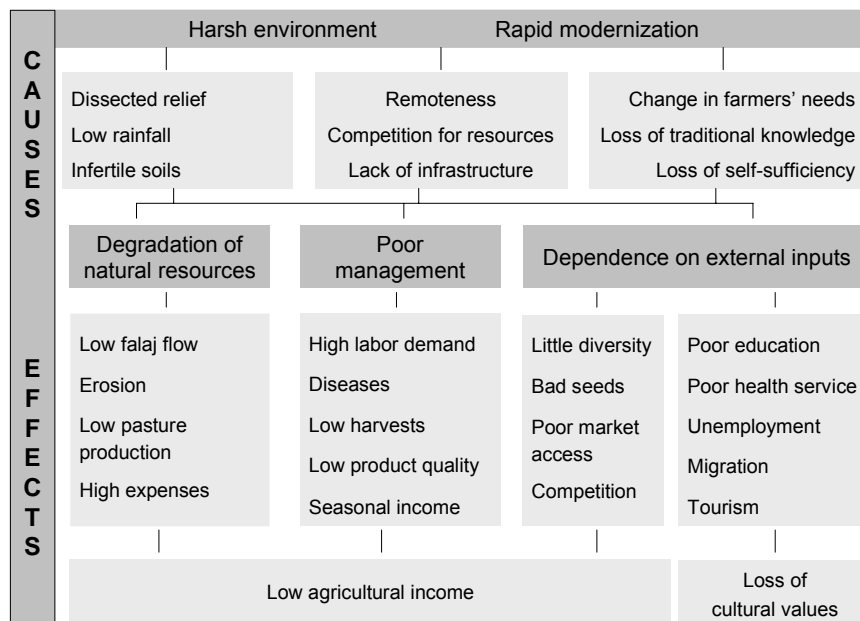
CAUSES

Harsh environment Rapid modernization

Dissected relief
Low rainfall
Infertile soils

Remoteness
Competition for resources
Lack of infrastructure

Change in farmers' needs
Loss of traditional knowledge
Loss of self-sufficiency

Degradation of natural resources

Poor management

Dependence on external inputs

EFFECTS

Low falaj flow
Erosion
Low pasture production
High expenses

High labor demand
Diseases
Low harvests
Low product quality
Seasonal income

Little diversity
Bad seeds
Poor market access
Competition

Poor education
Poor health service
Unemployment
Migration
Tourism

Low agricultural income

Loss of cultural values